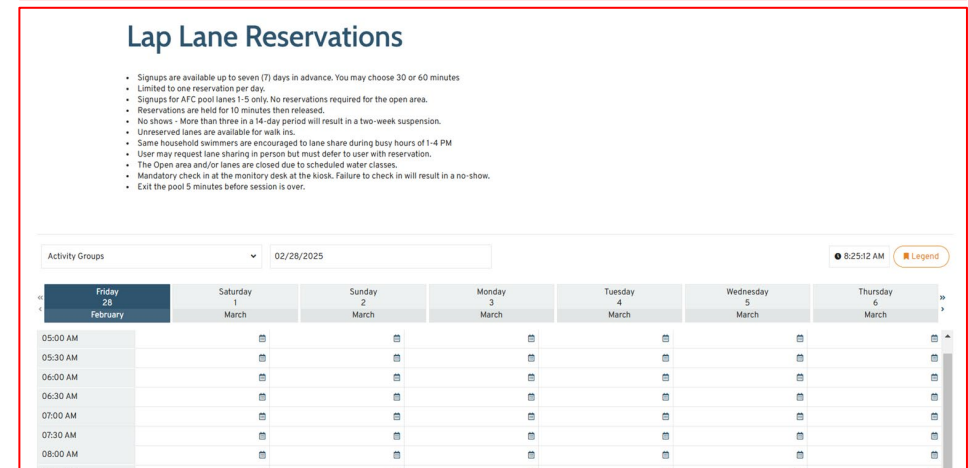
Lap Lane Reservations

- Signups are available up to seven (7) days in advance. You may choose 30 or 60 minutes
- Limited to one reservation per day.
- Signups for AFC pool lanes 1-5 only. No reservations required for the open area.
- Reservations are held for 10 minutes then released.
- No shows - More than three in a 14-day period will result in a two-week suspension.
- Unreserved lanes are available for walk ins.
- Same household swimmers are encouraged to lane share during busy hours of 1-4 PM
- User may request lane sharing in person but must defer to user with reservation.
- The Open area and/or lanes are closed due to scheduled water classes.
- Mandatory check in at the monitory desk at the kiosk. Failure to check in will result in a no-show.
- Exit the pool 5 minutes before session is over.

Activity Groups 02/28/2025 8:25:12 AM Legend

| | Friday 28 February | Saturday 1 March | Sunday 2 March | Monday 3 March | Tuesday 4 March | Wednesday 5 March | Thursday 6 March |
|---|---|---|---|---|---|---|---|
| 05:00 AM | | | | | | | |
| 05:30 AM | | | | | | | |
| 06:00 AM | | | | | | | |
| 06:30 AM | | | | | | | |
| 07:00 AM | | | | | | | |
| 07:30 AM | | | | | | | |
| 08:00 AM | | | | | | | |